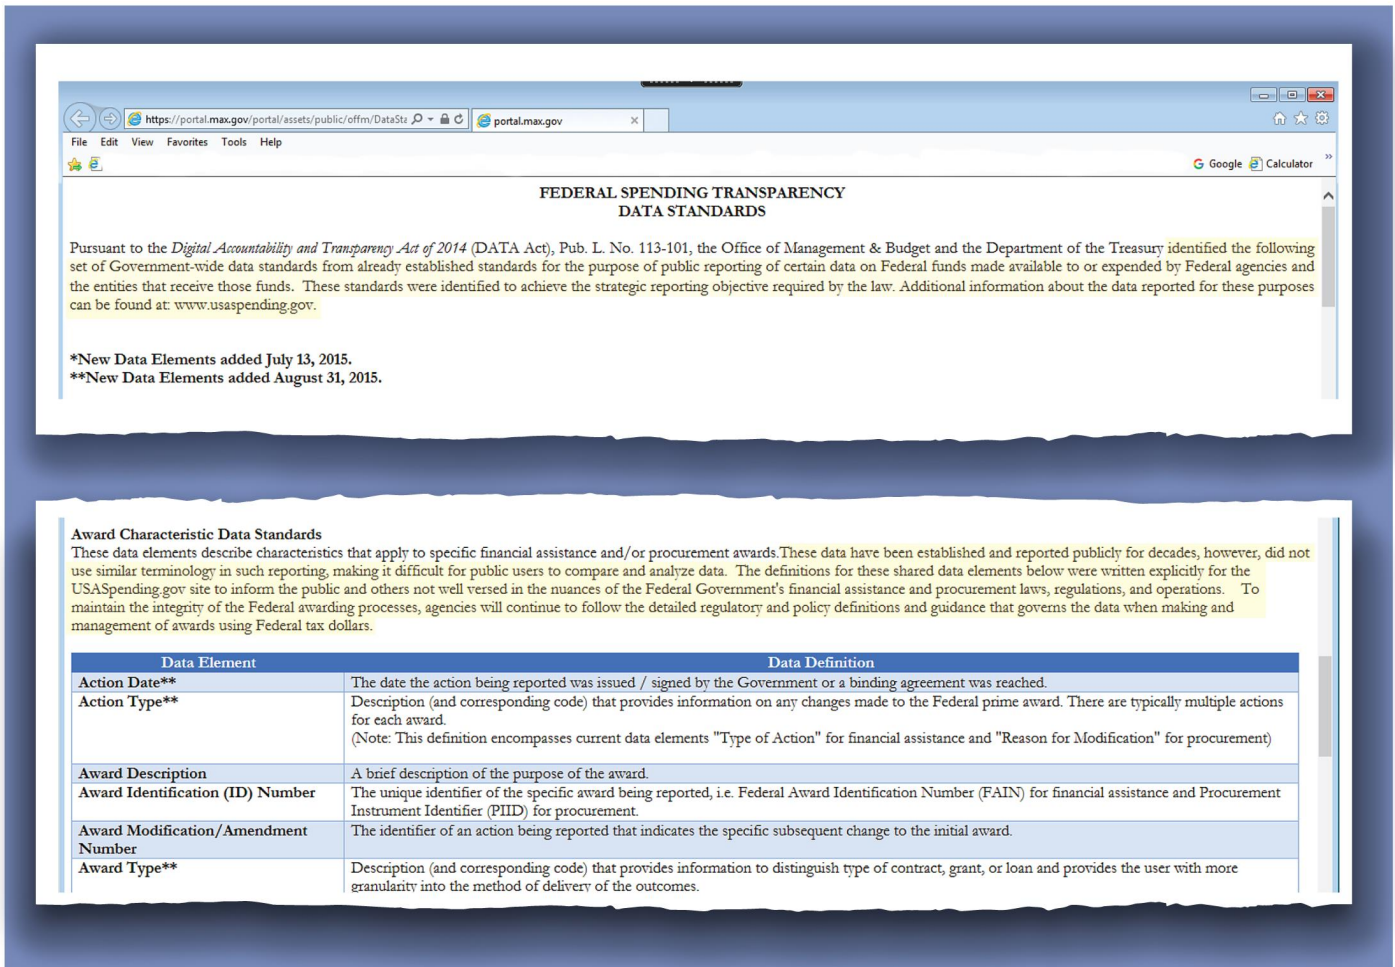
https://portal.max.gov/portal/assets/public/offm/DataSta
portal.max.gov
File Edit View Favorites Tools Help
Google Calculator

FEDERAL SPENDING TRANSPARENCY
DATA STANDARDS

Pursuant to the *Digital Accountability and Transparency Act of 2014* (DATA Act), Pub. L. No. 113-101, the Office of Management & Budget and the Department of the Treasury identified the following set of Government-wide data standards from already established standards for the purpose of public reporting of certain data on Federal funds made available to or expended by Federal agencies and the entities that receive those funds. These standards were identified to achieve the strategic reporting objective required by the law. Additional information about the data reported for these purposes can be found at: www.usaspending.gov.

*New Data Elements added July 13, 2015.
**New Data Elements added August 31, 2015.

Award Characteristic Data Standards
These data elements describe characteristics that apply to specific financial assistance and/or procurement awards.These data have been established and reported publicly for decades, however, did not use similar terminology in such reporting, making it difficult for public users to compare and analyze data. The definitions for these shared data elements below were written explicitly for the USASpending.gov site to inform the public and others not well versed in the nuances of the Federal Government's financial assistance and procurement laws, regulations, and operations. To maintain the integrity of the Federal awarding processes, agencies will continue to follow the detailed regulatory and policy definitions and guidance that governs the data when making and management of awards using Federal tax dollars.

| Data Element | Data Definition |
|---|---|
| Action Date** | The date the action being reported was issued / signed by the Government or a binding agreement was reached. |
| Action Type** | Description (and corresponding code) that provides information on any changes made to the Federal prime award. There are typically multiple actions for each award. (Note: This definition encompasses current data elements "Type of Action" for financial assistance and "Reason for Modification" for procurement) |
| Award Description | A brief description of the purpose of the award. |
| Award Identification (ID) Number | The unique identifier of the specific award being reported, i.e. Federal Award Identification Number (FAIN) for financial assistance and Procurement Instrument Identifier (PIID) for procurement. |
| Award Modification/Amendment Number | The identifier of an action being reported that indicates the specific subsequent change to the initial award. |
| Award Type** | Description (and corresponding code) that provides information to distinguish type of contract, grant, or loan and provides the user with more granularity into the method of delivery of the outcomes. |